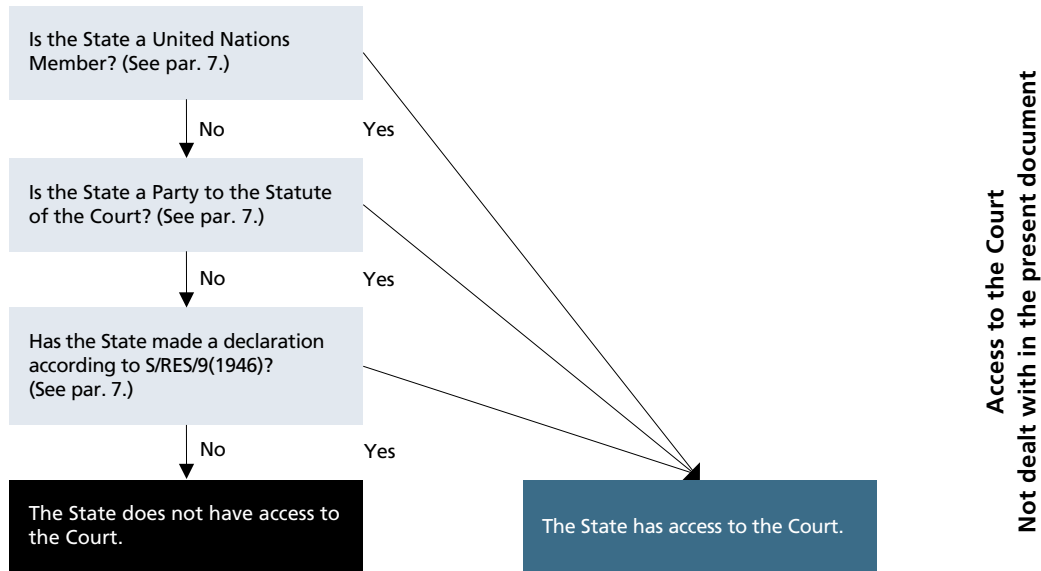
Is the State a United Nations Member? (See par. 7.)

No

Yes

Is the State a Party to the Statute of the Court? (See par. 7.)

No

Yes

Has the State made a declaration according to S/RES/9(1946)? (See par. 7.)

No

Yes

The State does not have access to the Court.

The State has access to the Court.

Access to the Court
Not dealt with in the present document